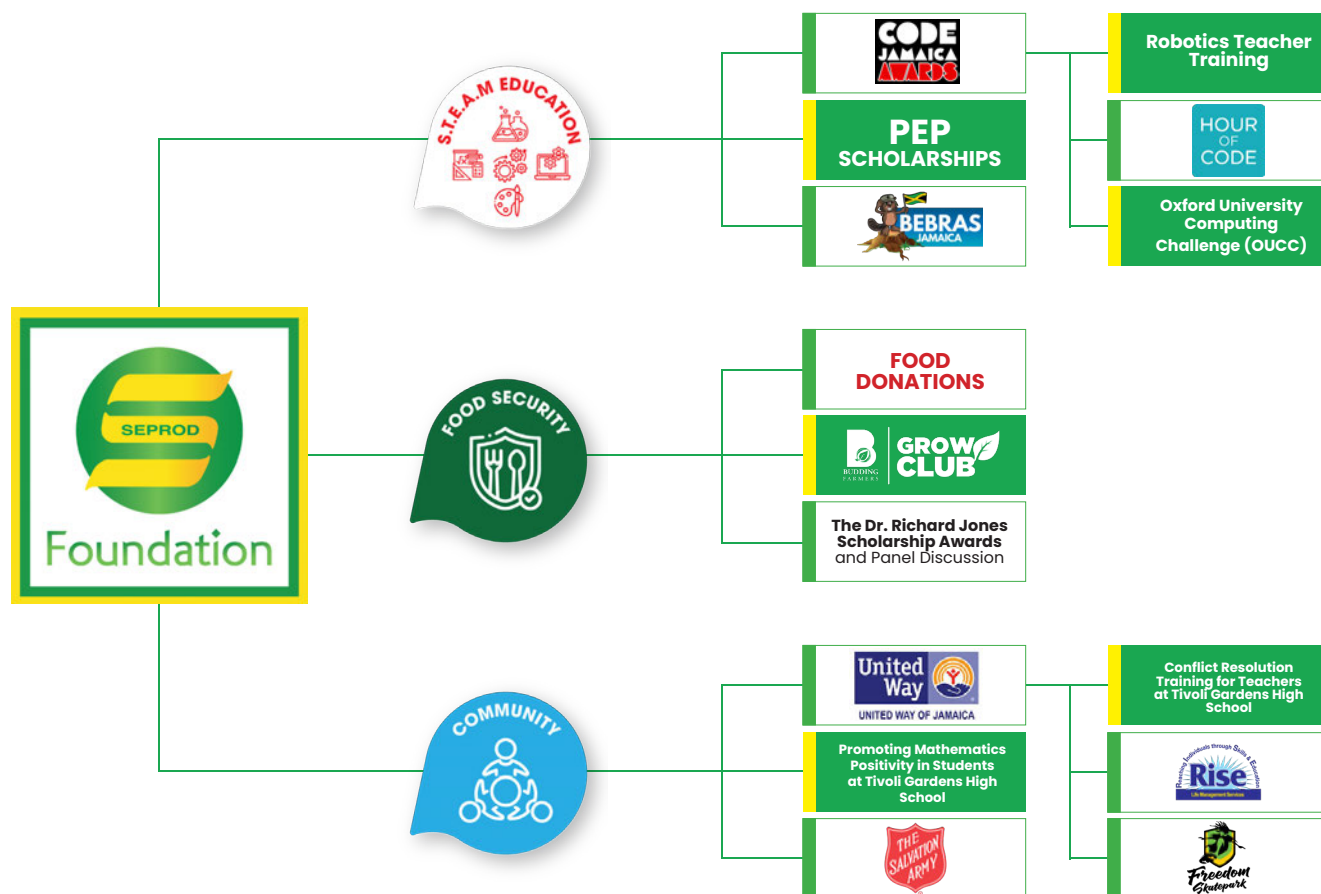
SEPROD
Foundation

S.T.E.A.M EDUCATION

CODE JAMAICA AWARDS

PEP SCHOLARSHIPS

BEBRAS JAMAICA

Robotics Teacher Training

HOUR OF CODE

Oxford University Computing Challenge (OUCC)

FOOD SECURITY

FOOD DONATIONS

BUDDING FARMERS | GROW CLUB

The Dr. Richard Jones Scholarship Awards and Panel Discussion

COMMUNITY

United Way
UNITED WAY OF JAMAICA

Promoting Mathematics Positivity in Students at Tivoli Gardens High School

THE SALVATION ARMY

Conflict Resolution Training for Teachers at Tivoli Gardens High School

Reaching Individuals through Skills & Education
Rise
Life Management Services

Freedom Skatepark